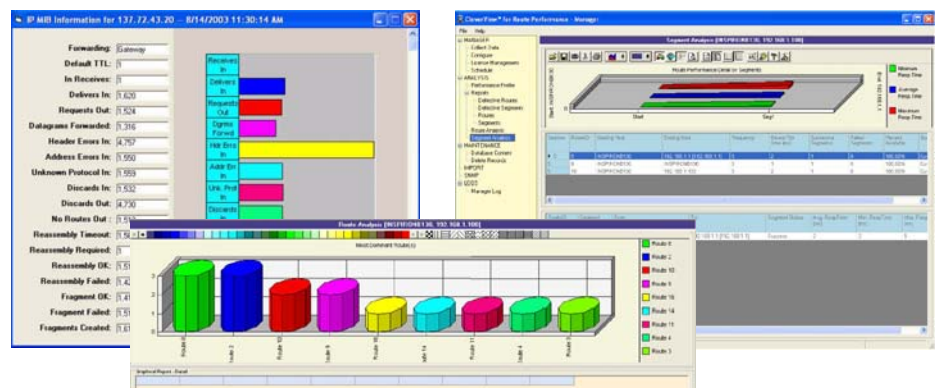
IP MIB Information for 137.72.43.20 -- 8/14/2003 11:30:14 AM

Forwarding: Gateway
Default TTL: 1
In Receives: 1
Delivers In: 1,620
Requests Out: 1,524
Datagrams Forwarded: 1,316
Header Errors In: 4,757
Address Errors In: 1,550
Unknown Protocol In: 1,559
Discards In: 1,532
Discards Out: 4,730
No Routes Out: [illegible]
Reassembly Timeout: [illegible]
Reassembly Required: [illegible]
Reassembly OK: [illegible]
Reassembly Failed: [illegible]
Fragment OK: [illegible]
Fragment Failed: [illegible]
Fragments Created: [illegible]

Receives In
Delivers In
Requests Out
Dgrms Forwd
Hdr Errs In
Addr Err In
Unk. Prot In
Discards In

ClearView® for Route Performance - Manager

File Help

Segment Analysis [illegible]

Route Performance Detail for Segments

Minimum Resp Time
Average Resp Time
Maximum Resp Time

Start
Seg1

Route Analysis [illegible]

Most Common Route(s)

Route 8
Route 2
Route 10
Route 9
Route 16
Route 14
Route 11
Route 15
Route 4
Route 3

Graphical Report - Detail